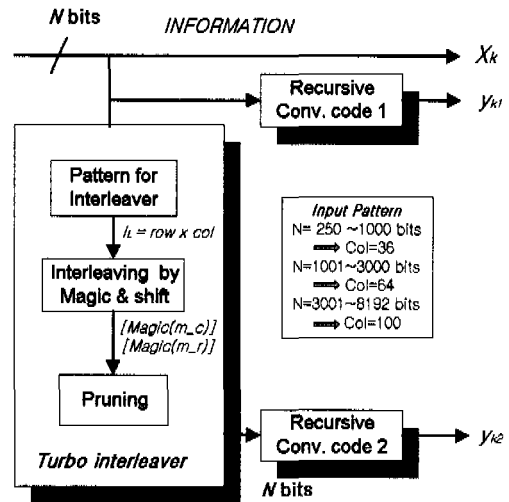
N bits

INFORMATION

$X_k$

Recursive Conv. code 1

$y_{k1}$

Pattern for Interleaver

$I_L$ = row x col

Interleaving by Magic & shift

[Magic(m_c)]
[Magic(m_r)]

Pruning

Turbo interleaver

Input Pattern
N= 250 ~1000 bits
⟹ Col=36
N=1001~3000 bits
⟹ Col=64
N=3001~8192 bits
⟹ Col=100

Recursive Conv. code 2

$y_{k2}$

N bits